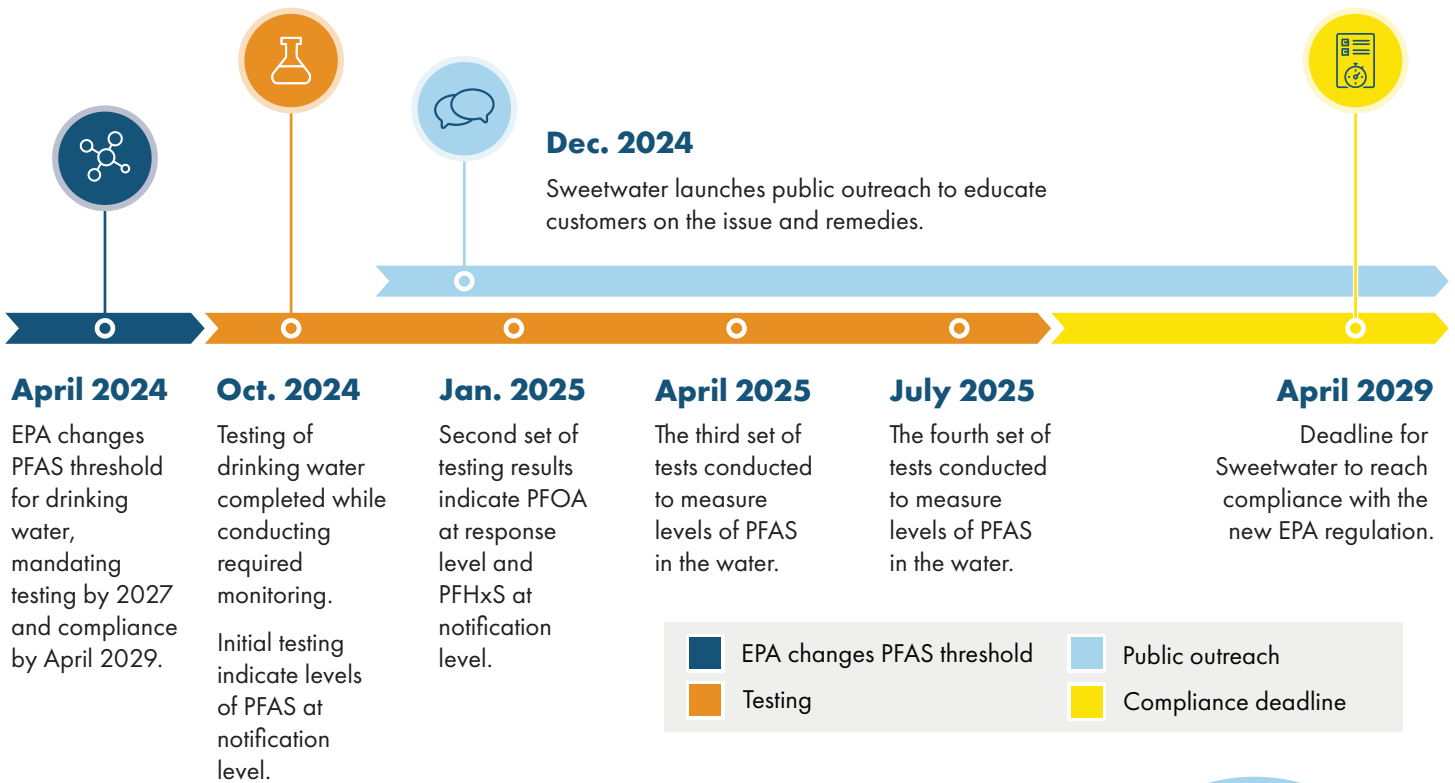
Dec. 2024

Sweetwater launches public outreach to educate customers on the issue and remedies.

April 2024

EPA changes PFAS threshold for drinking water, mandating testing by 2027 and compliance by April 2029.

Oct. 2024

Testing of drinking water completed while conducting required monitoring.

Initial testing indicate levels of PFAS at notification level.

Jan. 2025

Second set of testing results indicate PFOA at response level and PFHxS at notification level.

April 2025

The third set of tests conducted to measure levels of PFAS in the water.

July 2025

The fourth set of tests conducted to measure levels of PFAS in the water.

April 2029

Deadline for Sweetwater to reach compliance with the new EPA regulation.

EPA changes PFAS threshold

Testing

Public outreach

Compliance deadline